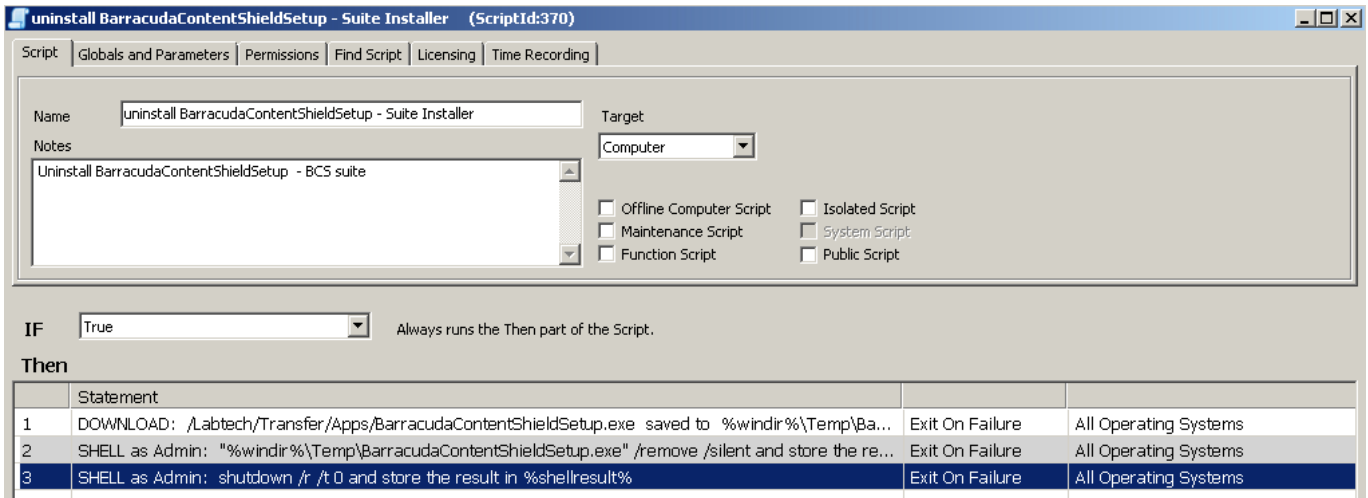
uninstall BarracudaContentShieldSetup - Suite Installer (ScriptId:370)

Script | Globals and Parameters | Permissions | Find Script | Licensing | Time Recording

Name uninstall BarracudaContentShieldSetup - Suite Installer

Notes

Uninstall BarracudaContentShieldSetup - BCS suite

Target

Computer

Offline Computer Script
Maintenance Script
Function Script
Isolated Script
System Script
Public Script

IF True Always runs the Then part of the Script.

Then

| | Statement | | |
|---|---|---|---|
| 1 | DOWNLOAD: /Labtech/Transfer/Apps/BarracudaContentShieldSetup.exe saved to %windir%\Temp\Ba... | Exit On Failure | All Operating Systems |
| 2 | SHELL as Admin: "%windir%\Temp\BarracudaContentShieldSetup.exe" /remove /silent and store the re... | Exit On Failure | All Operating Systems |
| 3 | SHELL as Admin: shutdown /r /t 0 and store the result in %shellresult% | Exit On Failure | All Operating Systems |